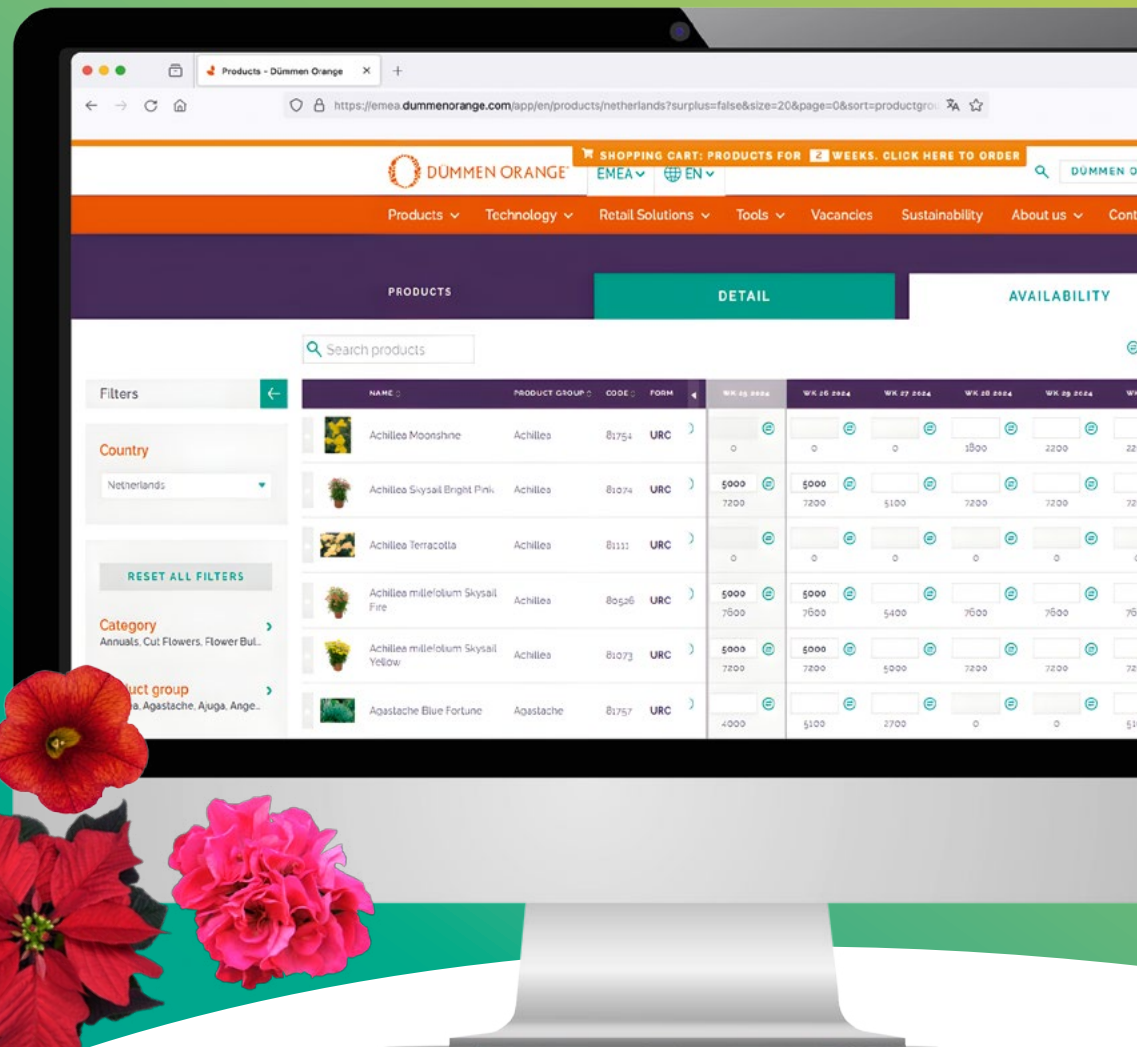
Products - Dümmen Orange ×

https://emea.dummenorange.com/app/en/products/netherlands?surplus=false&size=20&page=0&sort=productgro

SHOPPING CART: PRODUCTS FOR 2 WEEKS. CLICK HERE TO ORDER

DÜMMEN ORANGE EMEA EN

DÜMMEN O

Products Technology Retail Solutions Tools Vacancies Sustainability About us Cont

PRODUCTS DETAIL AVAILABILITY

Search products

Filters

Country
Netherlands

RESET ALL FILTERS

Category
Annuals, Cut Flowers, Flower Bul...

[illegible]uct group
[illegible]a, Agastache, Ajuga, Ange...

| NAME | PRODUCT GROUP | CODE | FORM | WK 25 2024 | WK 26 2024 | WK 27 2024 | WK 28 2024 | WK 29 2024 | W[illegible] |
|---|---|---|---|---|---|---|---|---|---|
| Achillea Moonshine | Achillea | 81751 | URC | 0 | 0 | 0 | 1800 | 2200 | 22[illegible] |
| Achillea Skysail Bright Pink | Achillea | 81074 | URC | 5000 7200 | 5000 7200 | 5100 | 7200 | 7200 | 72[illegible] |
| Achillea Terracotta | Achillea | 81111 | URC | 0 | 0 | 0 | 0 | 0 | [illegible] |
| Achillea millefolium Skysail Fire | Achillea | 80526 | URC | 5000 7600 | 5000 7600 | 5400 | 7600 | 7600 | 76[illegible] |
| Achillea millefolium Skysail Yellow | Achillea | 81073 | URC | 5000 7200 | 5000 7200 | 5000 | 7200 | 7200 | 72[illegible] |
| Agastache Blue Fortune | Agastache | 81757 | URC | 4000 | 5100 | 2700 | 0 | 0 | 51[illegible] |